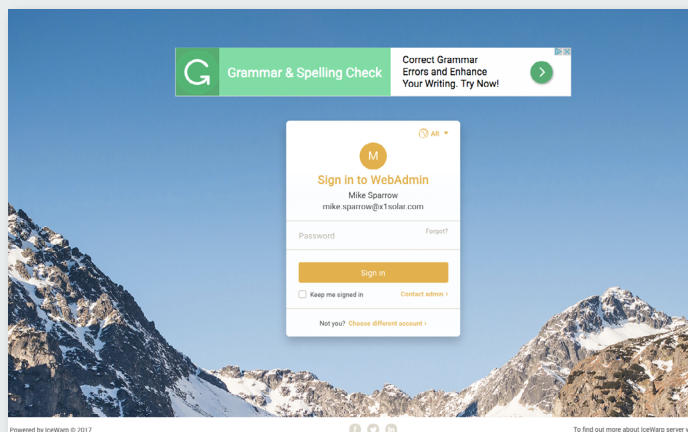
Grammar & Spelling Check

Correct Grammar Errors and Enhance Your Writing. Try Now!

All

M

Sign in to WebAdmin

Mike Sparrow
mike.sparrow@x1solar.com

Password

Forgot?

Sign in

Keep me signed in

Contact admin ›

Not you? Choose different account ›

Powered by IceWarp © 2017

To find out more about IceWarp server v